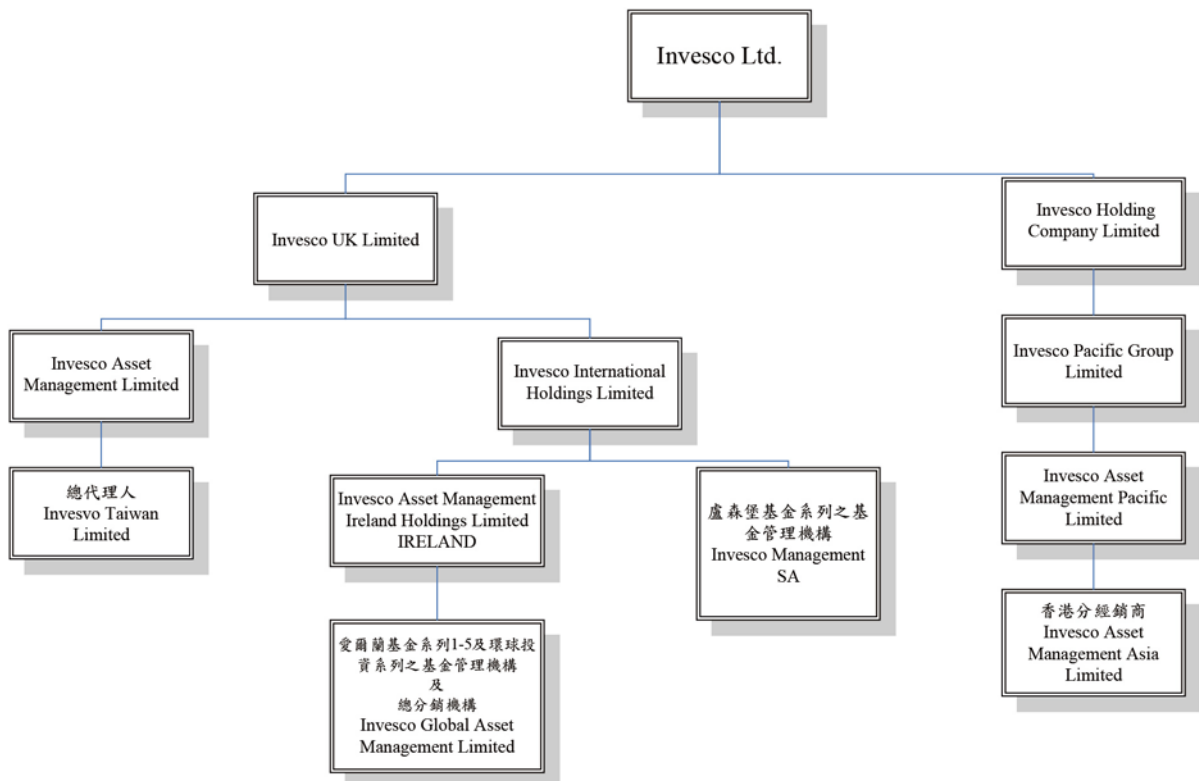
Invesco Ltd.

Invesco UK Limited

Invesco Holding Company Limited

Invesco Asset Management Limited

Invesco International Holdings Limited

Invesco Pacific Group Limited

總代理人
Invesvo Taiwan Limited

Invesco Asset Management Ireland Holdings Limited IRELAND

盧森堡基金系列之基金管理機構
Invesco Management SA

Invesco Asset Management Pacific Limited

愛爾蘭基金系列1-5及環球投資系列之基金管理機構
及
總分銷機構
Invesco Global Asset Management Limited

香港分經銷商
Invesco Asset Management Asia Limited